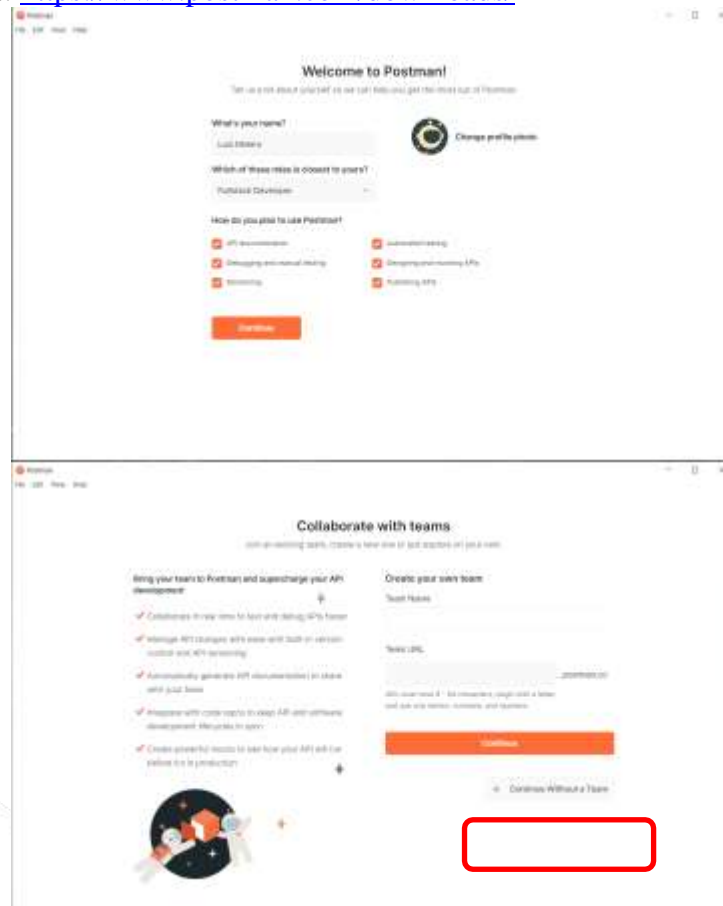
Postman
File Edit View Help

Welcome to Postman!
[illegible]

What's your name?
Luis Molero
Which of these roles is closest to yours?
Fullstack Developer

Change profile photo

How do you plan to use Postman?
API documentation
Debugging and manual testing
Monitoring
Automated testing
Designing and mocking APIs
Publishing APIs

Continue

Postman
File Edit View Help

Collaborate with teams
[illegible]

Bring your team to Postman and supercharge your API development
Collaborate in real time to test and debug APIs faster
Manage API changes with ease with built-in version control and API versioning
Automatically generate API documentation to share with your team
Integrate with code repos to keep API and software development lifecycles in sync
Create powerful mocks to see how your API will run before it's in production

Create your own team
Team Name
Team URL
.postman.co
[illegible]

Continue

Continue Without a Team